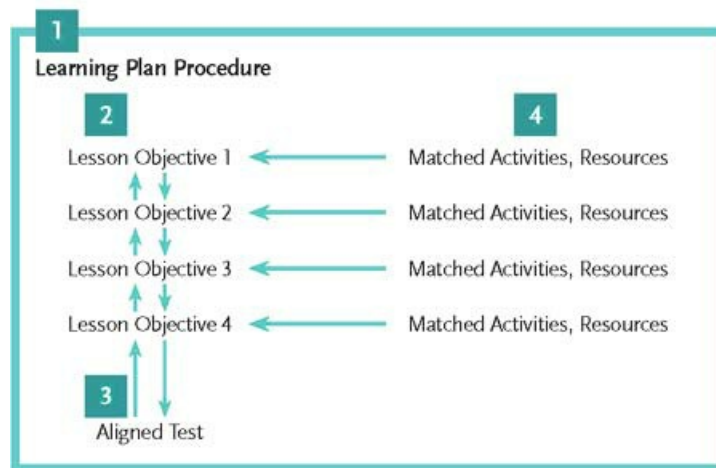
1

Learning Plan Procedure

2

4

Lesson Objective 1

Matched Activities, Resources

Lesson Objective 2

Matched Activities, Resources

Lesson Objective 3

Matched Activities, Resources

Lesson Objective 4

Matched Activities, Resources

3

Aligned Test